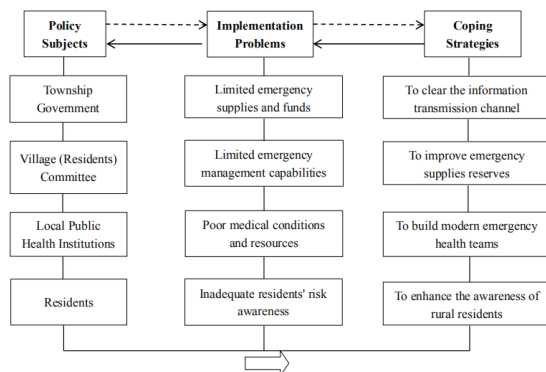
Policy Subjects

Township Government

Village (Residents) Committee

Local Public Health Institutions

Residents

Implementation Problems

Limited emergency supplies and funds

Limited emergency management capabilities

Poor medical conditions and resources

Inadequate residents' risk awareness

Coping Strategies

To clear the information transmission channel

To improve emergency supplies reserves

To build modern emergency health teams

To enhance the awareness of rural residents